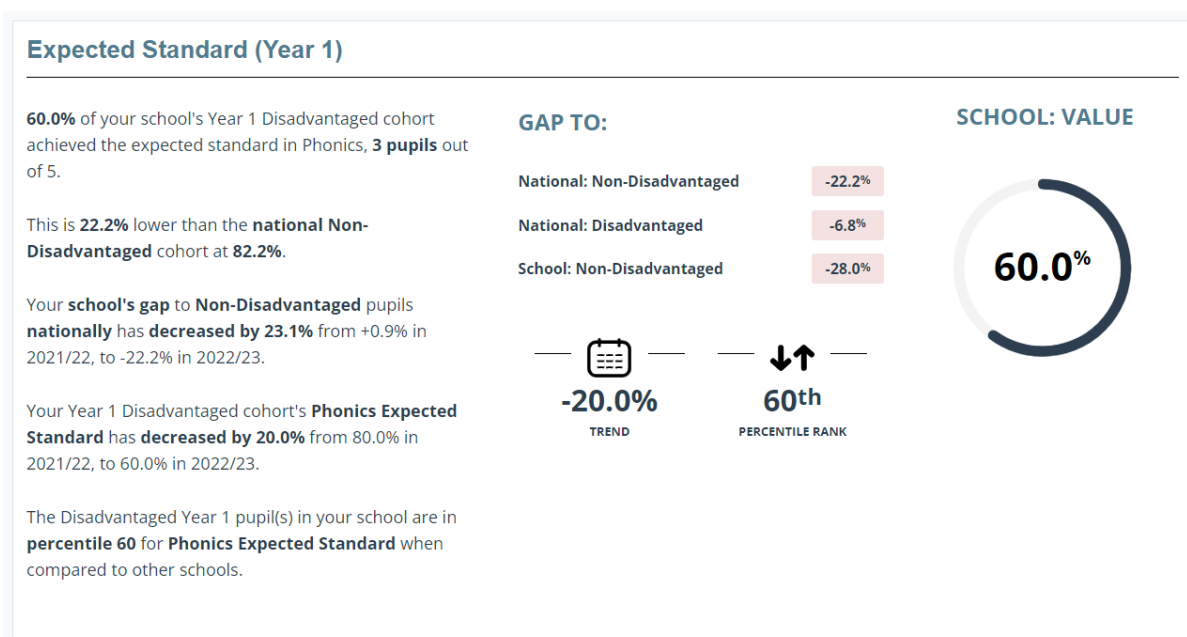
Expected Standard (Year 1)

60.0% of your school's Year 1 Disadvantaged cohort achieved the expected standard in Phonics, 3 pupils out of 5.

This is 22.2% lower than the national Non-Disadvantaged cohort at 82.2%.

Your school's gap to Non-Disadvantaged pupils nationally has decreased by 23.1% from +0.9% in 2021/22, to -22.2% in 2022/23.

Your Year 1 Disadvantaged cohort's Phonics Expected Standard has decreased by 20.0% from 80.0% in 2021/22, to 60.0% in 2022/23.

The Disadvantaged Year 1 pupil(s) in your school are in percentile 60 for Phonics Expected Standard when compared to other schools.

GAP TO:

| | |
|---|---|
| National: Non-Disadvantaged | -22.2% |
| National: Disadvantaged | -6.8% |
| School: Non-Disadvantaged | -28.0% |

-20.0%
TREND

60th
PERCENTILE RANK

SCHOOL: VALUE

60.0%